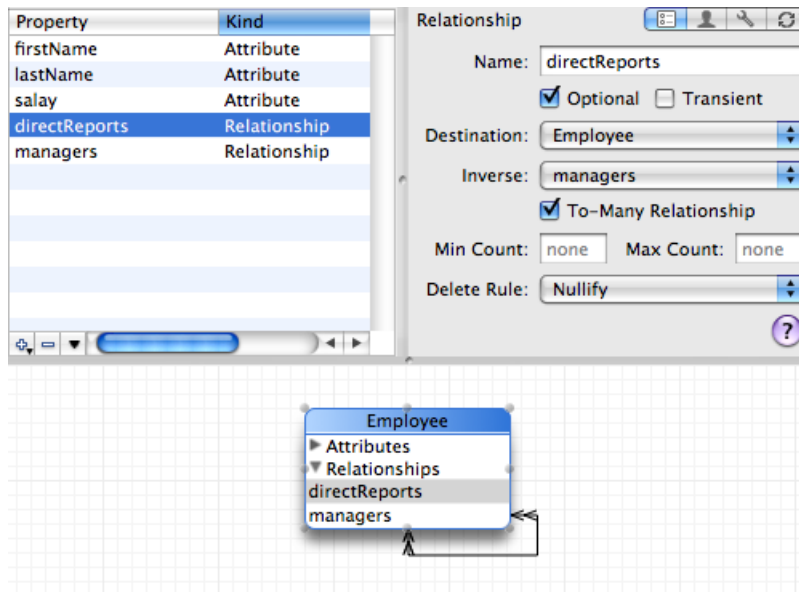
| Property | Kind |
|---|---|
| firstName | Attribute |
| lastName | Attribute |
| salay | Attribute |
| directReports | Relationship |
| managers | Relationship |

Relationship

Name: directReports

Optional Transient

Destination: Employee

Inverse: managers

To-Many Relationship

Min Count: none Max Count: none

Delete Rule: Nullify

?

Employee
Attributes
Relationships
directReports
managers